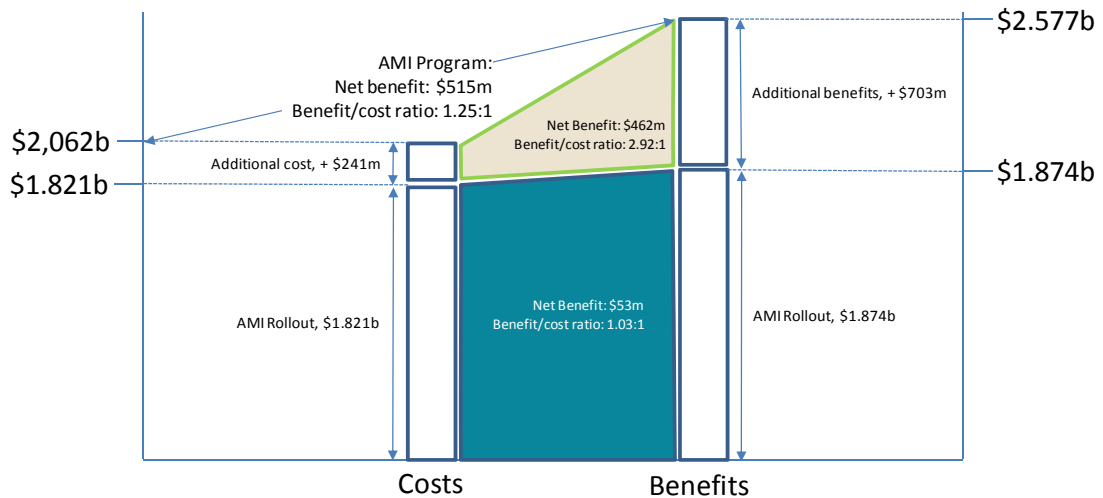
AMI Program:
Net benefit: \$515m
Benefit/cost ratio: 1.25:1

\$2.577b

Additional benefits, + \$703m

\$2,062b

Net Benefit: \$462m
Benefit/cost ratio: 2.92:1

Additional cost, + \$241m

\$1.821b

\$1.874b

AMI Rollout, \$1.821b

Net Benefit: \$53m
Benefit/cost ratio: 1.03:1

AMI Rollout, \$1.874b

Costs

Benefits